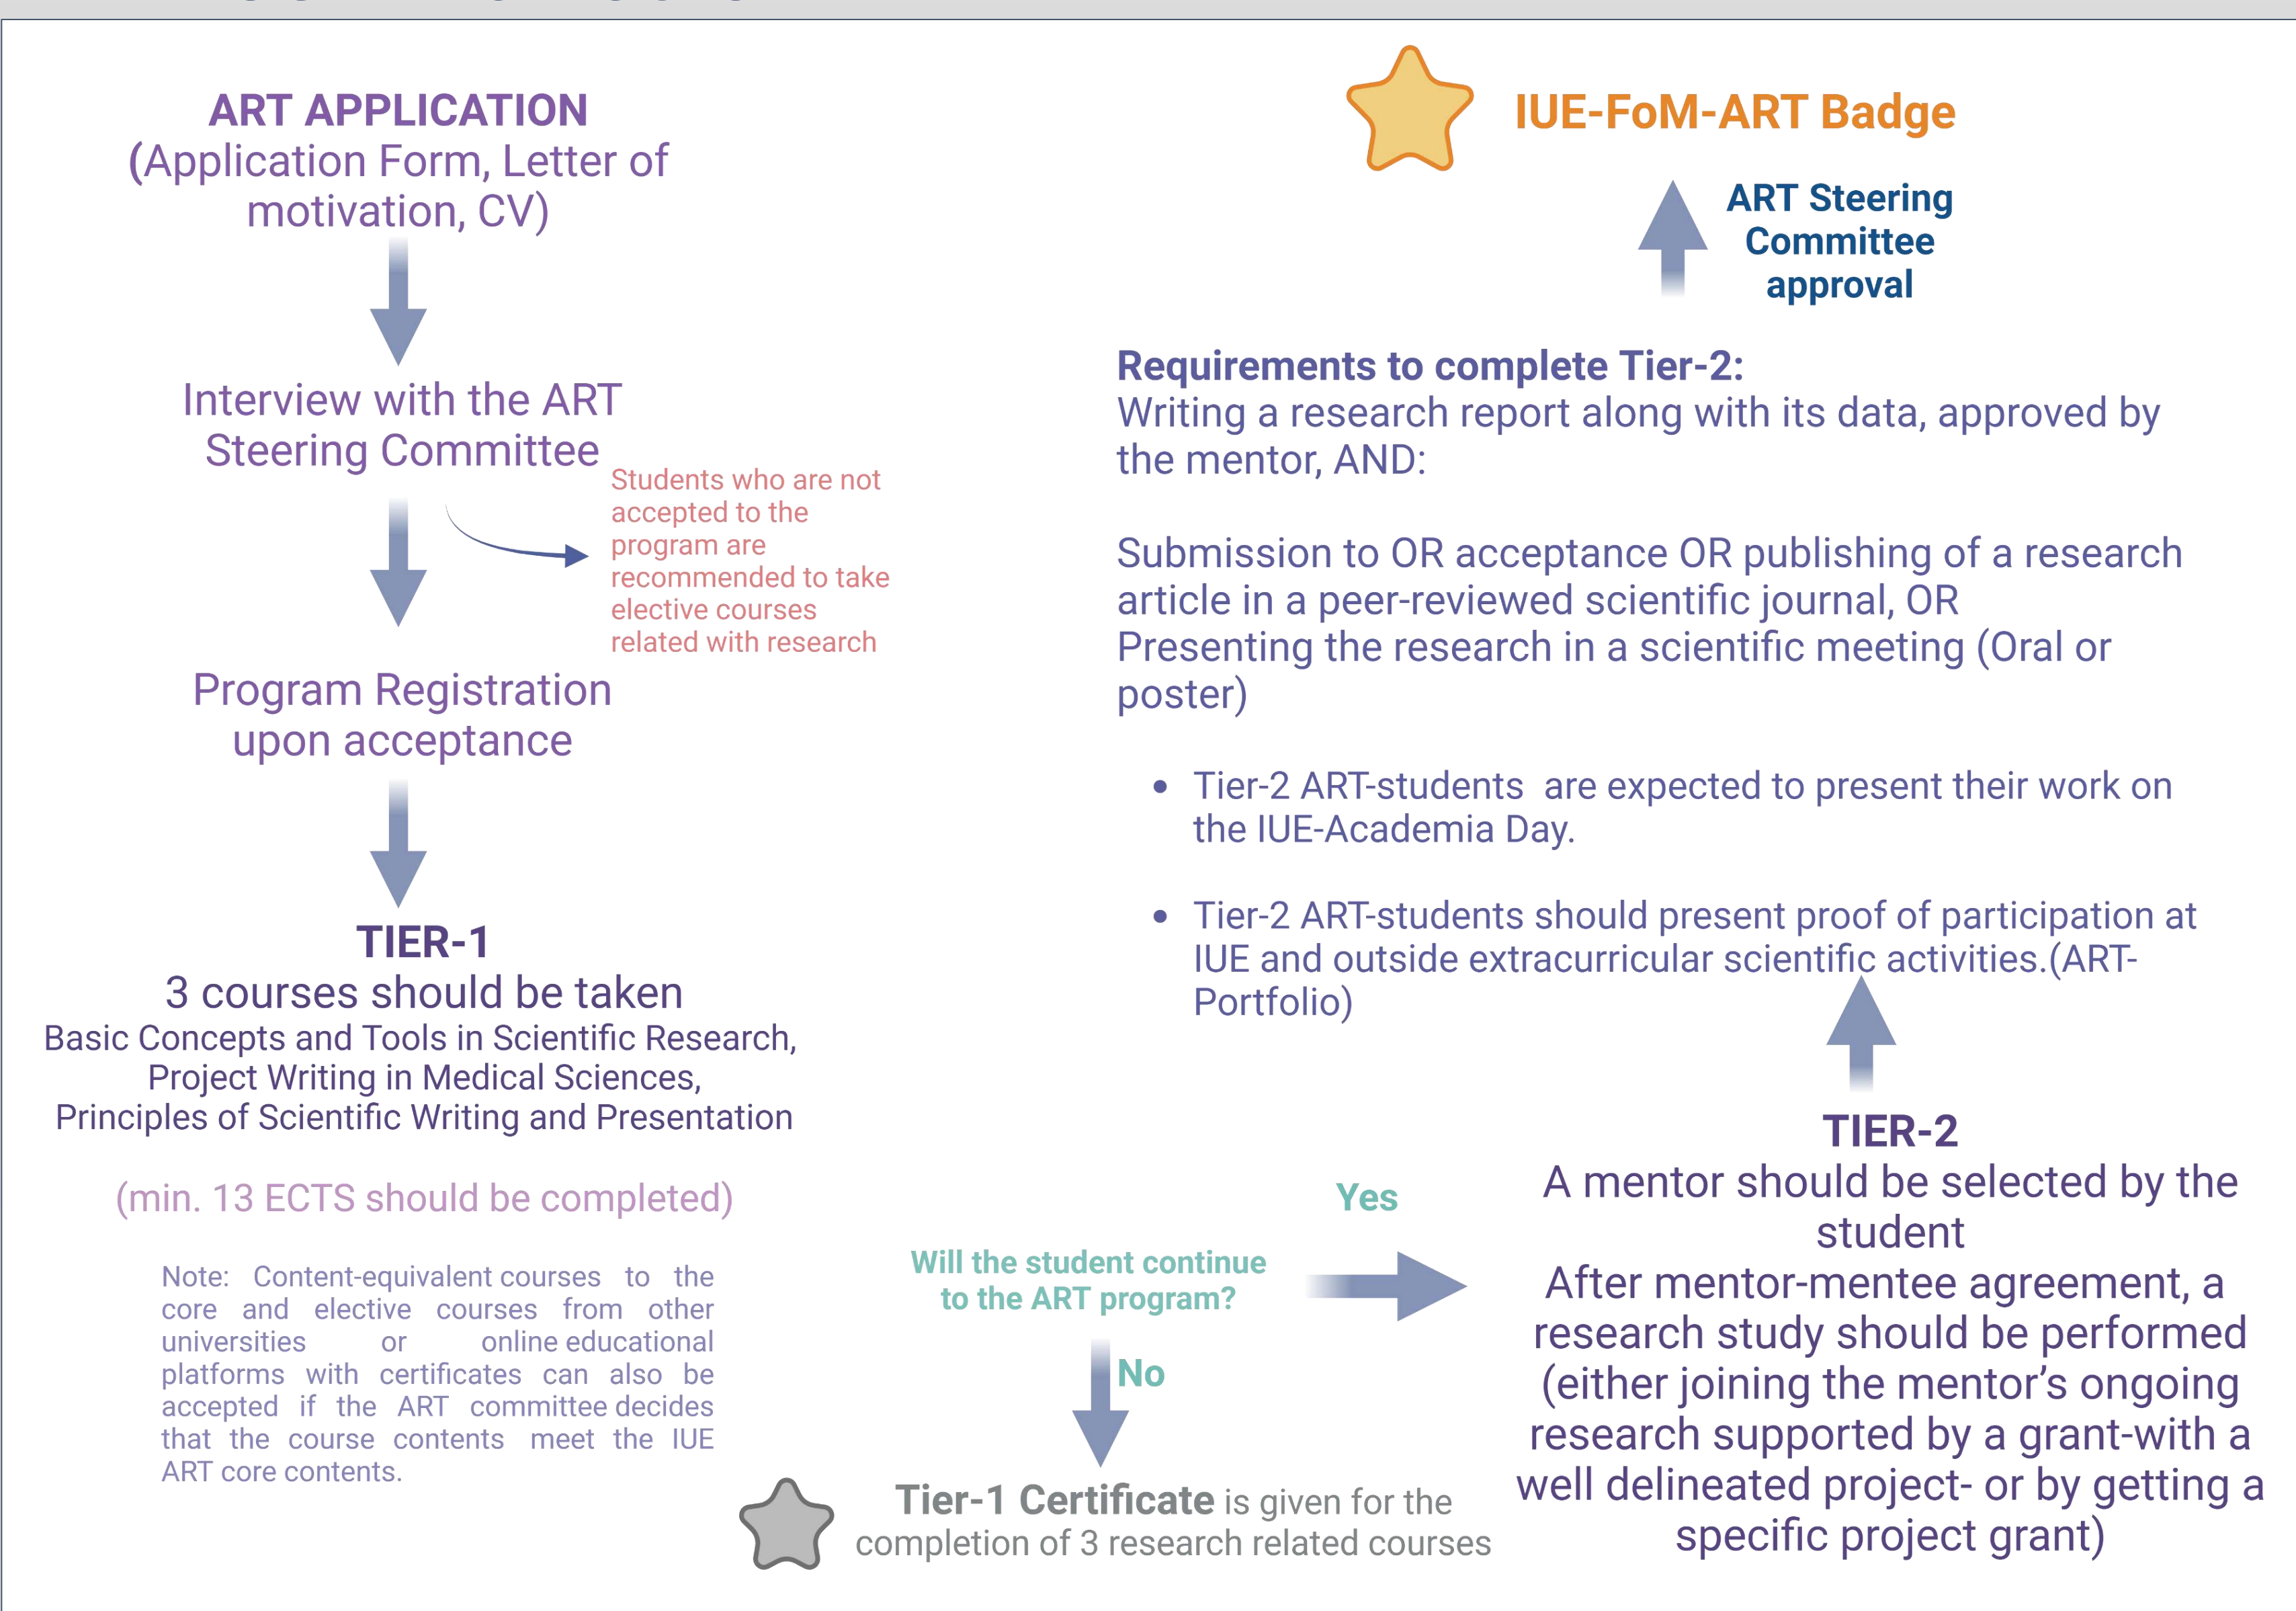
ART APPLICATION
(Application Form, Letter of motivation, CV)

Interview with the ART Steering Committee

Students who are not accepted to the program are recommended to take elective courses related with research

Program Registration upon acceptance

TIER-1
3 courses should be taken
Basic Concepts and Tools in Scientific Research, Project Writing in Medical Sciences, Principles of Scientific Writing and Presentation

(min. 13 ECTS should be completed)

Note: Content-equivalent courses to the core and elective courses from other universities or online educational platforms with certificates can also be accepted if the ART committee decides that the course contents meet the IUE ART core contents.

Will the student continue to the ART program?

Yes

No

Tier-1 Certificate is given for the completion of 3 research related courses

IUE-FoM-ART Badge

ART Steering Committee approval

Requirements to complete Tier-2:
Writing a research report along with its data, approved by the mentor, AND:

Submission to OR acceptance OR publishing of a research article in a peer-reviewed scientific journal, OR Presenting the research in a scientific meeting (Oral or poster)

- Tier-2 ART-students are expected to present their work on the IUE-Academia Day.
- Tier-2 ART-students should present proof of participation at IUE and outside extracurricular scientific activities.(ART-Portfolio)

TIER-2
A mentor should be selected by the student
After mentor-mentee agreement, a research study should be performed (either joining the mentor's ongoing research supported by a grant-with a well delineated project- or by getting a specific project grant)